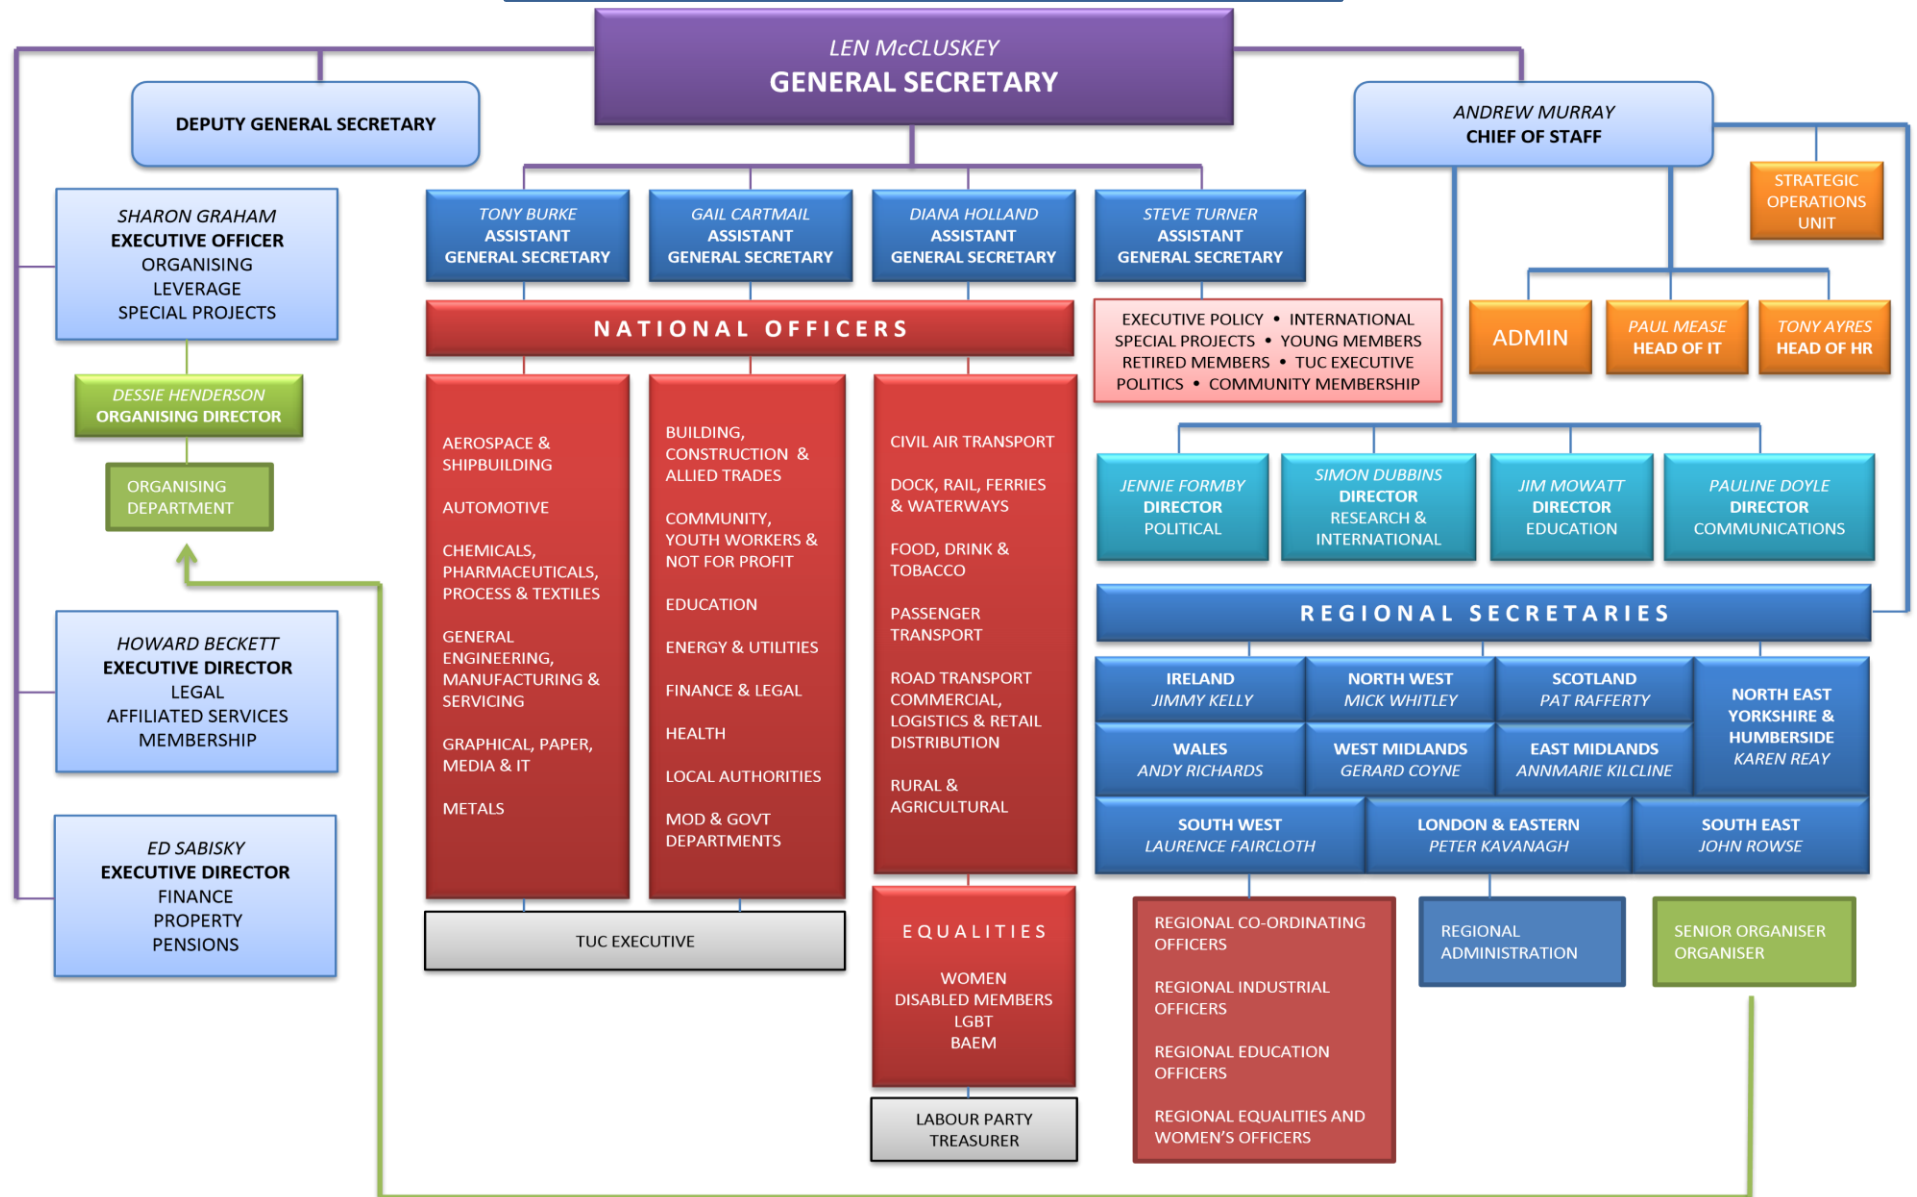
LEN McCLUSKEY
GENERAL SECRETARY

DEPUTY GENERAL SECRETARY

ANDREW MURRAY
CHIEF OF STAFF

SHARON GRAHAM
EXECUTIVE OFFICER
ORGANISING
LEVERAGE
SPECIAL PROJECTS

TONY BURKE
ASSISTANT
GENERAL SECRETARY

GAIL CARTMAIL
ASSISTANT
GENERAL SECRETARY

DIANA HOLLAND
ASSISTANT
GENERAL SECRETARY

STEVE TURNER
ASSISTANT
GENERAL SECRETARY

STRATEGIC
OPERATIONS
UNIT

NATIONAL OFFICERS

EXECUTIVE POLICY • INTERNATIONAL
SPECIAL PROJECTS • YOUNG MEMBERS
RETIRED MEMBERS • TUC EXECUTIVE
POLITICS • COMMUNITY MEMBERSHIP

ADMIN

PAUL MEASE
HEAD OF IT

TONY AYRES
HEAD OF HR

DESSIE HENDERSON
ORGANISING DIRECTOR

ORGANISING
DEPARTMENT

AEROSPACE & SHIPBUILDING

AUTOMOTIVE

CHEMICALS, PHARMACEUTICALS, PROCESS & TEXTILES

GENERAL ENGINEERING, MANUFACTURING & SERVICING

GRAPHICAL, PAPER, MEDIA & IT

METALS

BUILDING, CONSTRUCTION & ALLIED TRADES

COMMUNITY, YOUTH WORKERS & NOT FOR PROFIT

EDUCATION

ENERGY & UTILITIES

FINANCE & LEGAL

HEALTH

LOCAL AUTHORITIES

MOD & GOVT DEPARTMENTS

CIVIL AIR TRANSPORT

DOCK, RAIL, FERRIES & WATERWAYS

FOOD, DRINK & TOBACCO

PASSENGER TRANSPORT

ROAD TRANSPORT COMMERCIAL, LOGISTICS & RETAIL DISTRIBUTION

RURAL & AGRICULTURAL

JENNIE FORMBY
DIRECTOR
POLITICAL

SIMON DUBBINS
DIRECTOR
RESEARCH &
INTERNATIONAL

JIM MOWATT
DIRECTOR
EDUCATION

PAULINE DOYLE
DIRECTOR
COMMUNICATIONS

REGIONAL SECRETARIES

| IRELAND<br>JIMMY KELLY | NORTH WEST<br>MICK WHITLEY | SCOTLAND<br>PAT RAFFERTY | NORTH EAST YORKSHIRE & HUMBERSIDE<br>KAREN REAY |
|---|---|---|---|
| WALES<br>ANDY RICHARDS | WEST MIDLANDS<br>GERARD COYNE | EAST MIDLANDS<br>ANNMARIE KILCLINE | |

| SOUTH WEST<br>LAURENCE FAIRCLOTH | LONDON & EASTERN<br>PETER KAVANAGH | SOUTH EAST<br>JOHN ROWSE |
|---|---|---|

HOWARD BECKETT
EXECUTIVE DIRECTOR
LEGAL
AFFILIATED SERVICES
MEMBERSHIP

ED SABISKY
EXECUTIVE DIRECTOR
FINANCE
PROPERTY
PENSIONS

TUC EXECUTIVE

EQUALITIES
WOMEN
DISABLED MEMBERS
LGBT
BAEM

LABOUR PARTY
TREASURER

REGIONAL CO-ORDINATING OFFICERS

REGIONAL INDUSTRIAL OFFICERS

REGIONAL EDUCATION OFFICERS

REGIONAL EQUALITIES AND WOMEN'S OFFICERS

REGIONAL
ADMINISTRATION

SENIOR ORGANISER
ORGANISER